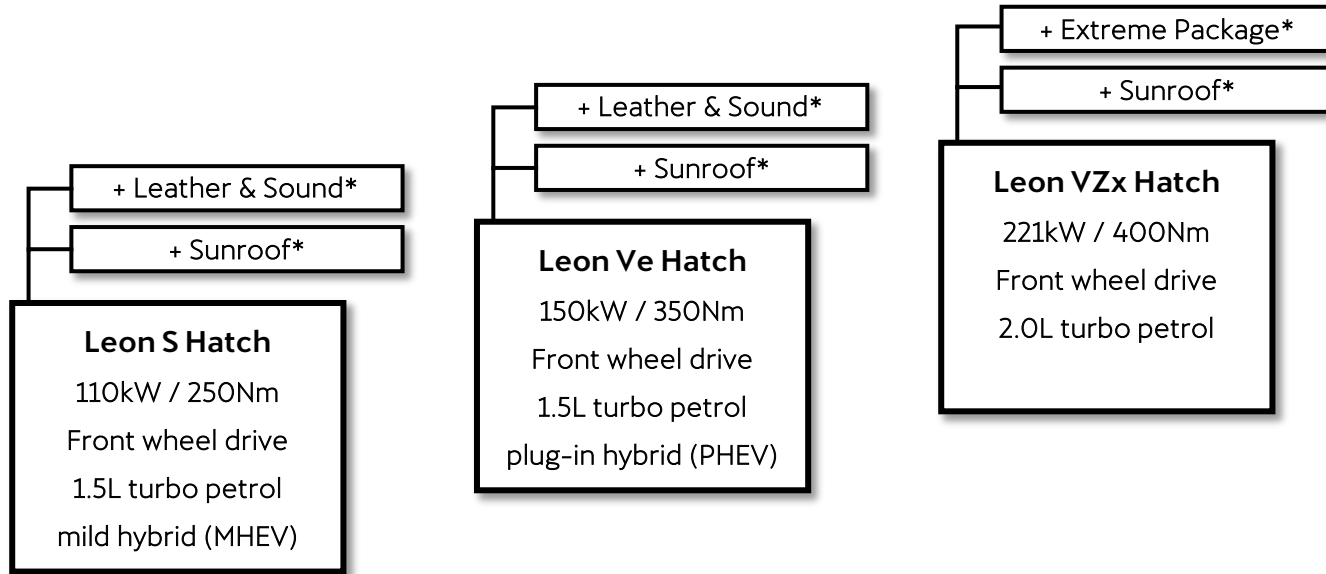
+ Leather & Sound*

+ Sunroof*

**Leon S Hatch**
110kW / 250Nm
Front wheel drive
1.5L turbo petrol
mild hybrid (MHEV)

+ Leather & Sound*

+ Sunroof*

**Leon Ve Hatch**
150kW / 350Nm
Front wheel drive
1.5L turbo petrol
plug-in hybrid (PHEV)

+ Extreme Package*

+ Sunroof*

**Leon VZx Hatch**
221kW / 400Nm
Front wheel drive
2.0L turbo petrol